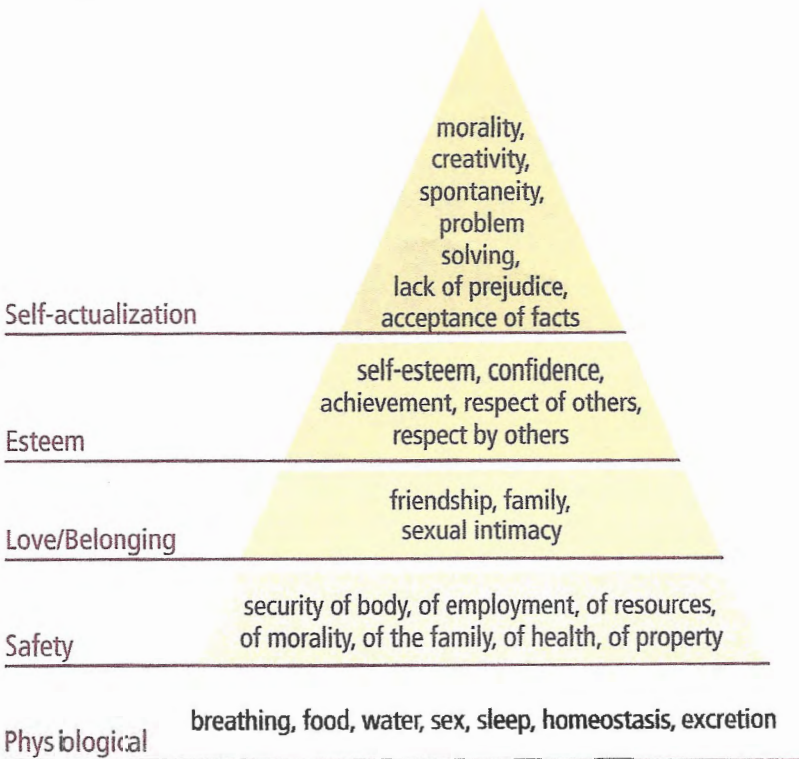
morality, creativity, spontaneity, problem solving, lack of prejudice, acceptance of facts

Self-actualization

self-esteem, confidence, achievement, respect of others, respect by others

Esteem

friendship, family, sexual intimacy

Love/Belonging

security of body, of employment, of resources, of morality, of the family, of health, of property

Safety

breathing, food, water, sex, sleep, homeostasis, excretion

Physiological